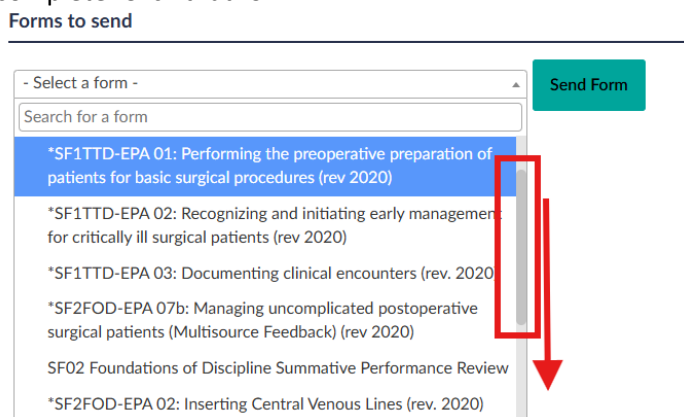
Forms to send

- Select a form -

Send Form

Search for a form

*SF1TTD-EPA 01: Performing the preoperative preparation of patients for basic surgical procedures (rev 2020)

*SF1TTD-EPA 02: Recognizing and initiating early management for critically ill surgical patients (rev 2020)

*SF1TTD-EPA 03: Documenting clinical encounters (rev. 2020)

*SF2FOD-EPA 07b: Managing uncomplicated postoperative surgical patients (Multisource Feedback) (rev 2020)

SF02 Foundations of Discipline Summative Performance Review

*SF2FOD-EPA 02: Inserting Central Venous Lines (rev. 2020)